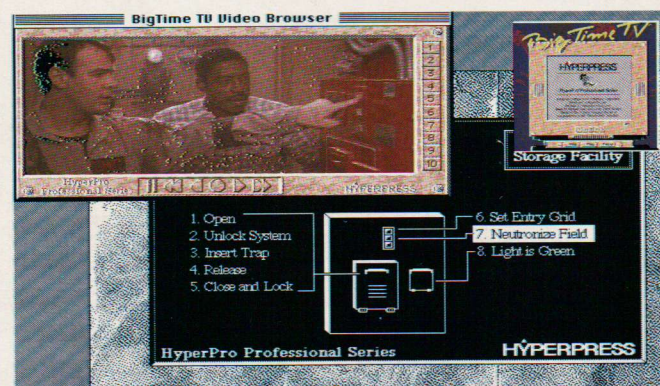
BigTime TV Video Browser

1
2
3
4
5
6
7
8
9
10

HyperPro Professional Series

HYPERPRESS

BigTime TV

HYPERPRESS

Storage Facility

1. Open
2. Unlock System
3. Insert Trap
4. Release
5. Close and Lock

6. Set Entry Grid
7. Neutronize Field
8. Light is Green

HyperPro Professional Series

HYPERPRESS